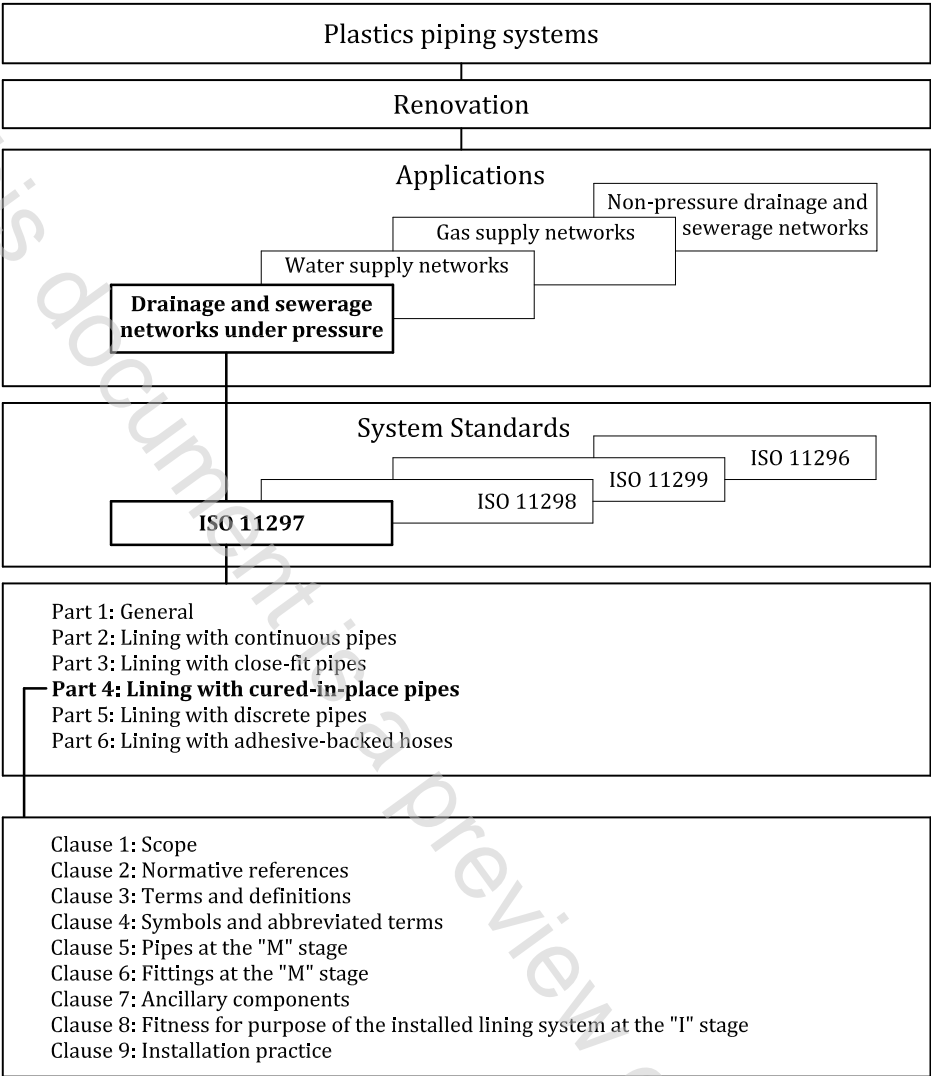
Plastics piping systems

Renovation

Applications

Non-pressure drainage and sewerage networks

Gas supply networks

Water supply networks

**Drainage and sewerage networks under pressure**

System Standards

ISO 11296

ISO 11299

ISO 11298

**ISO 11297**

Part 1: General
Part 2: Lining with continuous pipes
Part 3: Lining with close-fit pipes
**Part 4: Lining with cured-in-place pipes**
Part 5: Lining with discrete pipes
Part 6: Lining with adhesive-backed hoses

Clause 1: Scope
Clause 2: Normative references
Clause 3: Terms and definitions
Clause 4: Symbols and abbreviated terms
Clause 5: Pipes at the "M" stage
Clause 6: Fittings at the "M" stage
Clause 7: Ancillary components
Clause 8: Fitness for purpose of the installed lining system at the "I" stage
Clause 9: Installation practice

is document is a preview